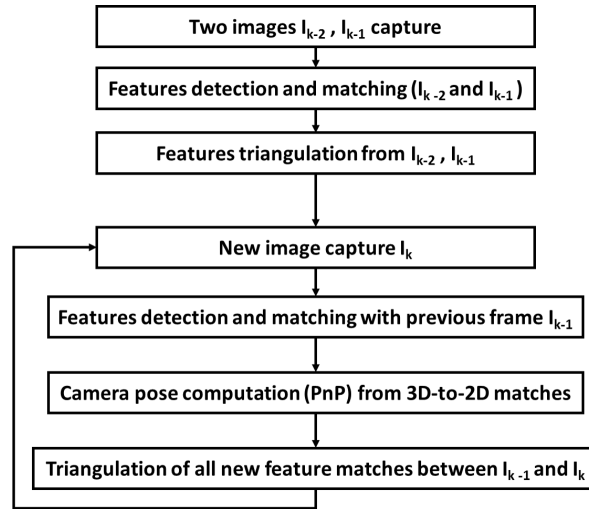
Two images $I_{k-2}$ , $I_{k-1}$ capture

Features detection and matching ($I_{k-2}$ and $I_{k-1}$)

Features triangulation from $I_{k-2}$ , $I_{k-1}$

New image capture $I_k$

Features detection and matching with previous frame $I_{k-1}$

Camera pose computation (PnP) from 3D-to-2D matches

Triangulation of all new feature matches between $I_{k-1}$ and $I_k$